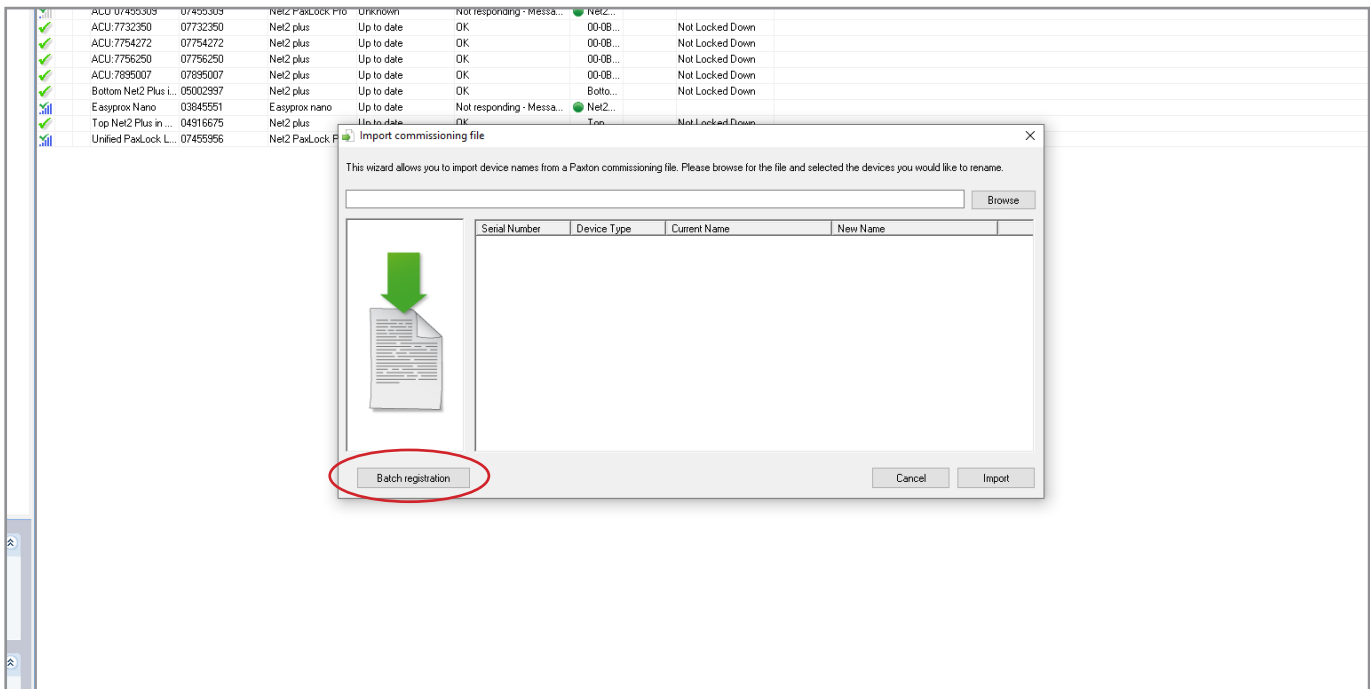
| | | | | | | |
|---|---|---|---|---|---|---|
| ACU:07455309 | 07455309 | Net2 PaxLock Pro | Unknown | Not responding - Messa... | Net2... | |
| ACU:7732350 | 07732350 | Net2 plus | Up to date | OK | 00-0B... | Not Locked Down |
| ACU:7754272 | 07754272 | Net2 plus | Up to date | OK | 00-0B... | Not Locked Down |
| ACU:7756250 | 07756250 | Net2 plus | Up to date | OK | 00-0B... | Not Locked Down |
| ACU:7895007 | 07895007 | Net2 plus | Up to date | OK | 00-0B... | Not Locked Down |
| Bottom Net2 Plus i... | 05002997 | Net2 plus | Up to date | OK | Botto... | Not Locked Down |
| Easyprox Nano | 03845551 | Easyprox nano | Up to date | Not responding - Messa... | Net2... | |
| Top Net2 Plus in ... | 04916675 | Net2 plus | Up to date | OK | Top... | Not Locked Down |
| Unified PaxLock L... | 07455956 | Net2 PaxLock P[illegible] | | | | |

Import commissioning file

This wizard allows you to import device names from a Paxton commissioning file. Please browse for the file and selected the devices you would like to rename.

Browse

| Serial Number | Device Type | Current Name | New Name |
|---|---|---|---|

Batch registration

Cancel

Import